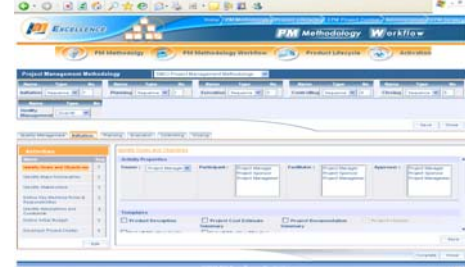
PM EXCELLENCE

PM Methodology Workflow

PM Methodology | PM Methodology Workflow | Product Lifecycle | Activation

Project Management Methodology

Initiation | Planning | Executing | Controlling | Closing

Save | Done

Activities

Activity Properties

Owner: Project Manager | Participant: Project Manager, Project Sponsor, Project Management | Facilitator: Project Manager, Project Sponsor, Project Management | Approver: Project Manager, Project Sponsor, Project Management

Templates

Product Description | Project Cost Estimate Summary | Project Documentation Summary

Save

Edit